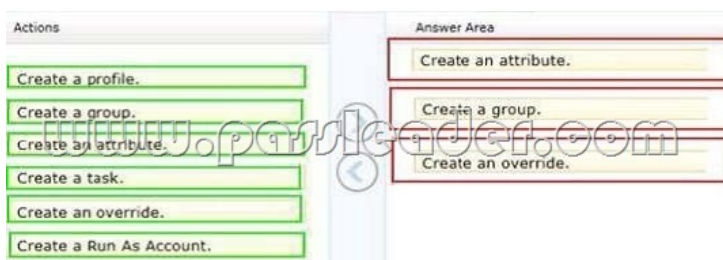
Actions

Create a profile.

Create a group.

Create an attribute.

Create a task.

Create an override.

Create a Run As Account.

Answer Area

Create an attribute.

Create a group.

Create an override.

www.passleader.com